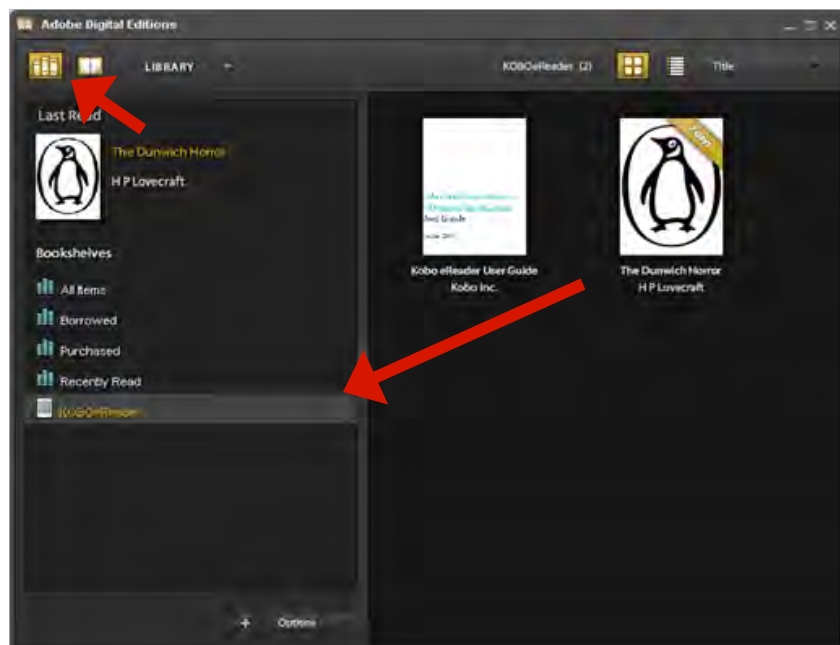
Adobe Digital Editions

LIBRARY

KOBOeReader (2)

Title

Last Read

The Dunwich Horror

H P Lovecraft

Bookshelves

All Items

Borrowed

Purchased

Recently Read

KOBOeReader

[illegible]

Kobo eReader User Guide

Kobo Inc.

The Dunwich Horror

H P Lovecraft

+ Options